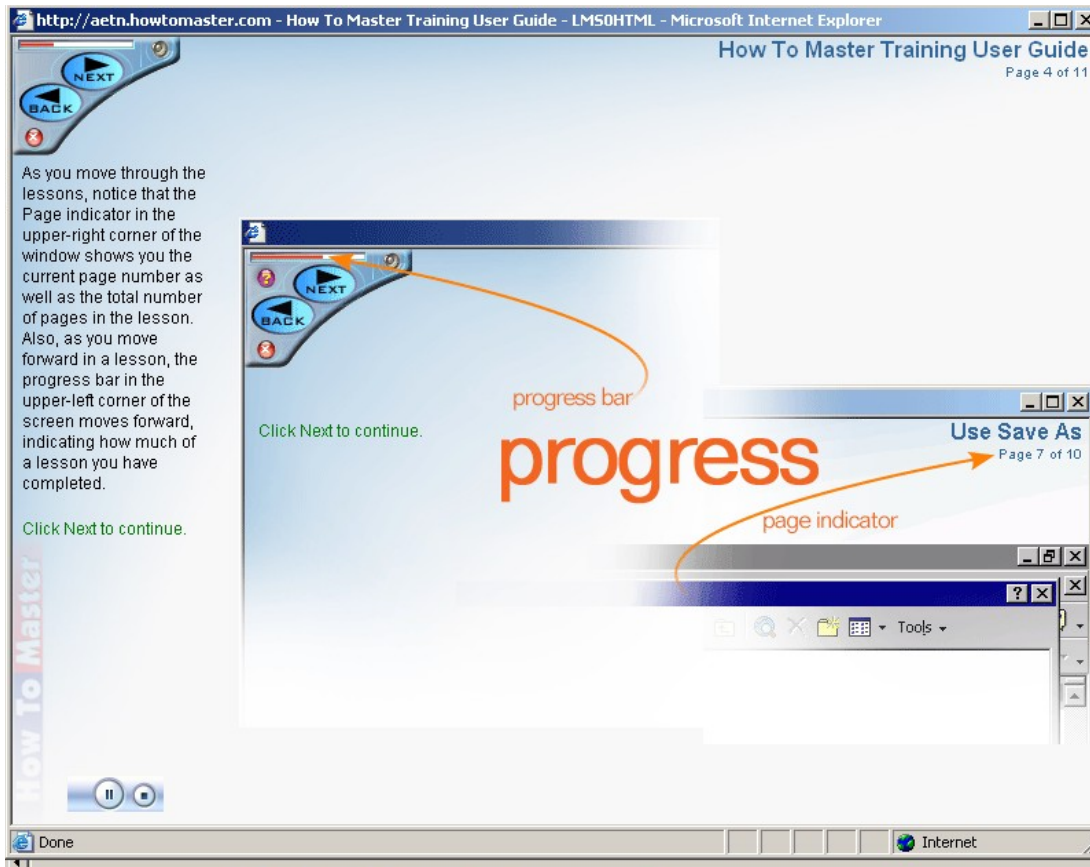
http://aetn.howtomaster.com - How To Master Training User Guide - LMS0HTML - Microsoft Internet Explorer

NEXT
BACK

How To Master Training User Guide
Page 4 of 11

As you move through the lessons, notice that the Page indicator in the upper-right corner of the window shows you the current page number as well as the total number of pages in the lesson. Also, as you move forward in a lesson, the progress bar in the upper-left corner of the screen moves forward, indicating how much of a lesson you have completed.

Click Next to continue.

How To Master

NEXT
BACK

Click Next to continue.

progress bar

progress

Use Save As
Page 7 of 10

page indicator

Tools

Done
Internet